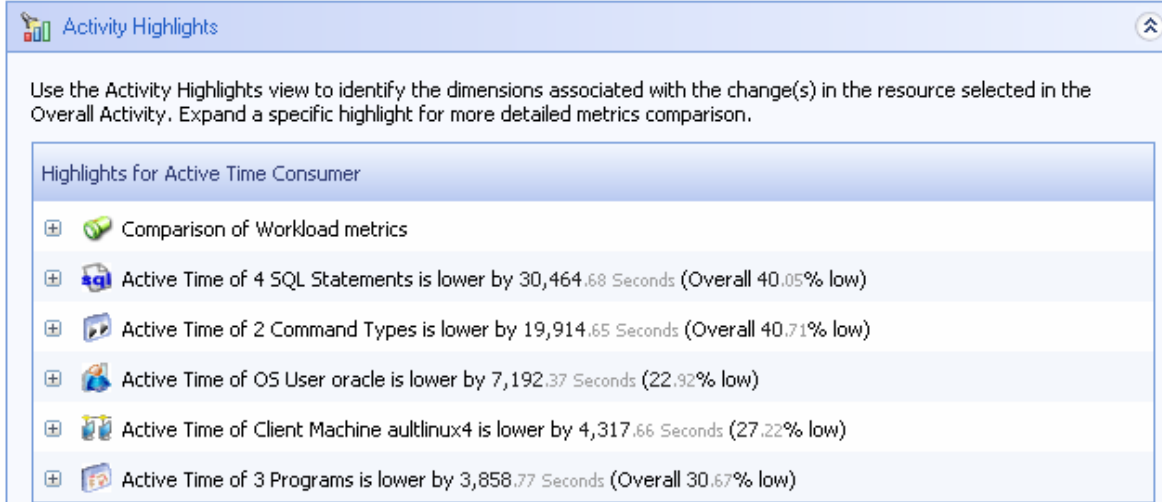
Activity Highlights

Use the Activity Highlights view to identify the dimensions associated with the change(s) in the resource selected in the Overall Activity. Expand a specific highlight for more detailed metrics comparison.

Highlights for Active Time Consumer

Comparison of Workload metrics

sql Active Time of 4 SQL Statements is lower by 30,464.68 Seconds (Overall 40.05% low)

Active Time of 2 Command Types is lower by 19,914.65 Seconds (Overall 40.71% low)

Active Time of OS User oracle is lower by 7,192.37 Seconds (22.92% low)

Active Time of Client Machine aultlinux4 is lower by 4,317.66 Seconds (27.22% low)

Active Time of 3 Programs is lower by 3,858.77 Seconds (Overall 30.67% low)